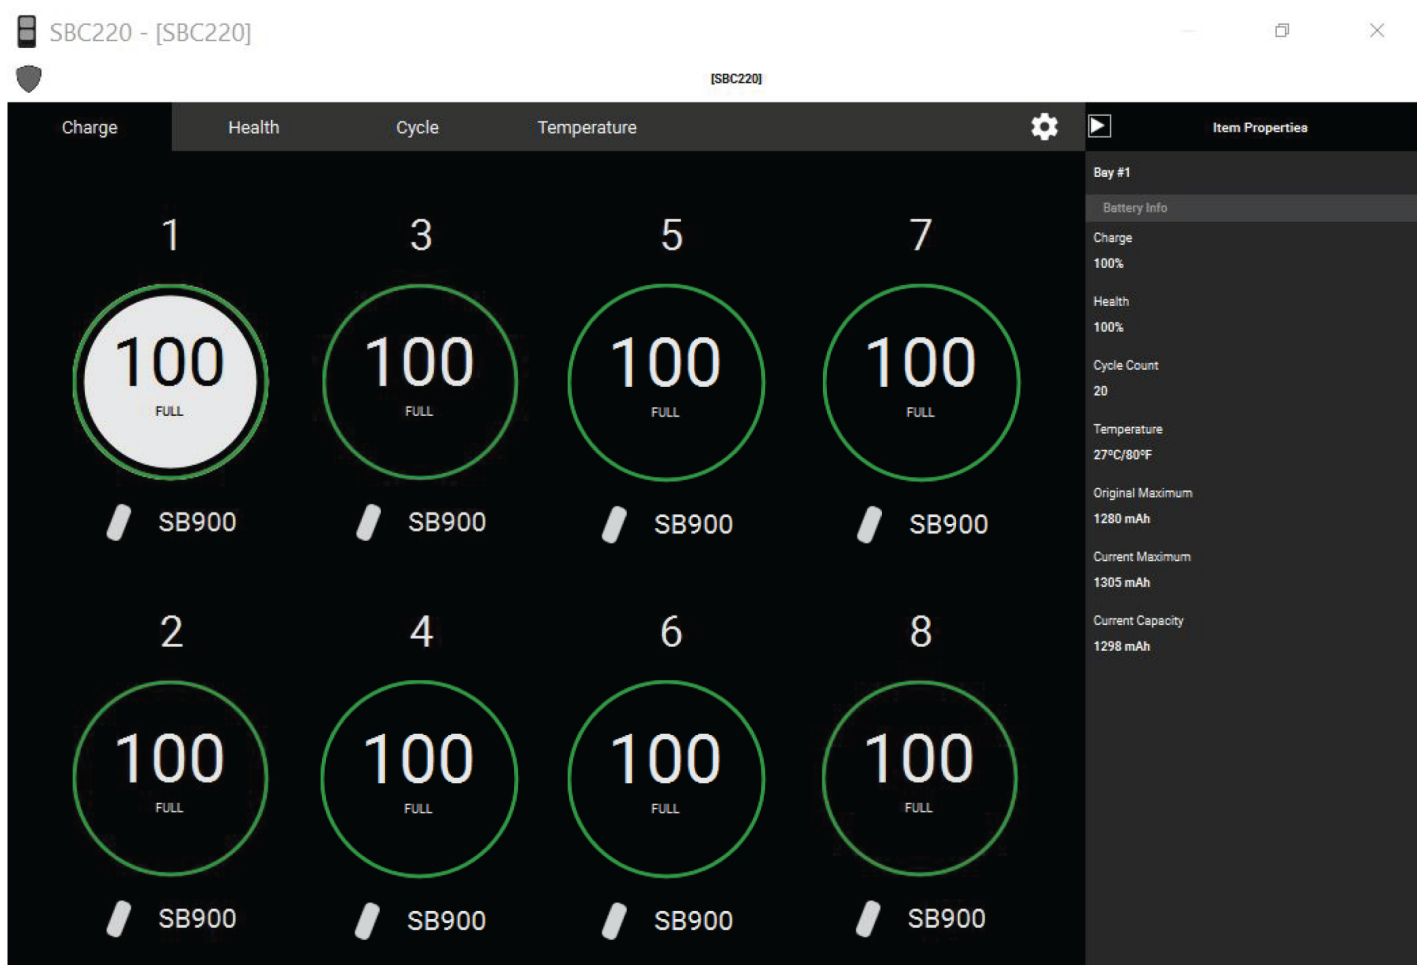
SBC220 - [SBC220]

[SBC220]

Charge Health Cycle Temperature

1
100
FULL
SB900

3
100
FULL
SB900

5
100
FULL
SB900

7
100
FULL
SB900

2
100
FULL
SB900

4
100
FULL
SB900

6
100
FULL
SB900

8
100
FULL
SB900

Item Properties

Bay #1

Battery Info

Charge
100%

Health
100%

Cycle Count
20

Temperature
27°C/80°F

Original Maximum
1280 mAh

Current Maximum
1305 mAh

Current Capacity
1298 mAh